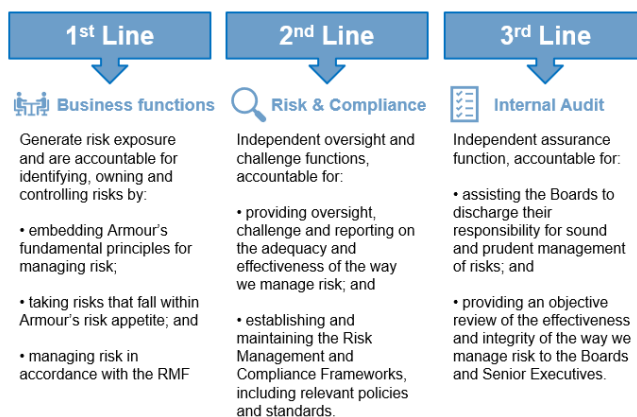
1st Line

Business functions

Generate risk exposure and are accountable for identifying, owning and controlling risks by:

• embedding Armour's fundamental principles for managing risk;

• taking risks that fall within Armour's risk appetite; and

• managing risk in accordance with the RMF

2nd Line

Risk & Compliance

Independent oversight and challenge functions, accountable for:

• providing oversight, challenge and reporting on the adequacy and effectiveness of the way we manage risk; and

• establishing and maintaining the Risk Management and Compliance Frameworks, including relevant policies and standards.

3rd Line

Internal Audit

Independent assurance function, accountable for:

• assisting the Boards to discharge their responsibility for sound and prudent management of risks; and

• providing an objective review of the effectiveness and integrity of the way we manage risk to the Boards and Senior Executives.